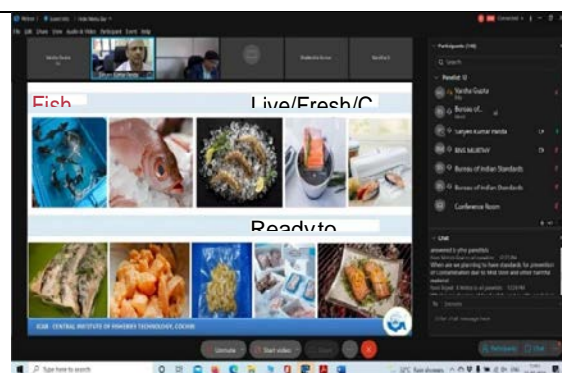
Fish

Live/Fresh/C

Readyto

ICAR - CENTRAL INSTITUTE OF FISHERIES TECHNOLOGY, COCHIN

Participants (116)

Search

Panelist

Varsha Gupta

Bureau of...

Sanjeev kumar Handa

BNS MURTHY

Bureau of Indian Standards

Bureau of Indian Standards

Conference Room

Chat

Unmute

Start video

Participants

Chat

Type here to search

Fish Menu Day